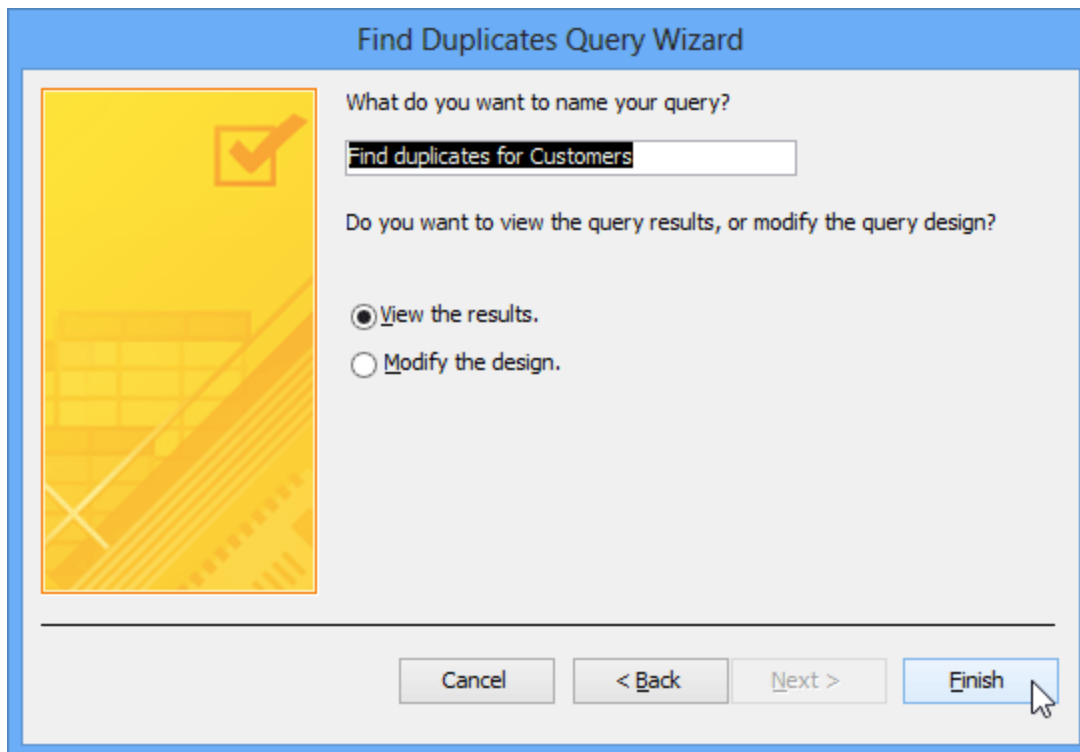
Find Duplicates Query Wizard

What do you want to name your query?

Find duplicates for Customers

Do you want to view the query results, or modify the query design?

View the results.

Modify the design.

Cancel

< Back

Next >

Finish